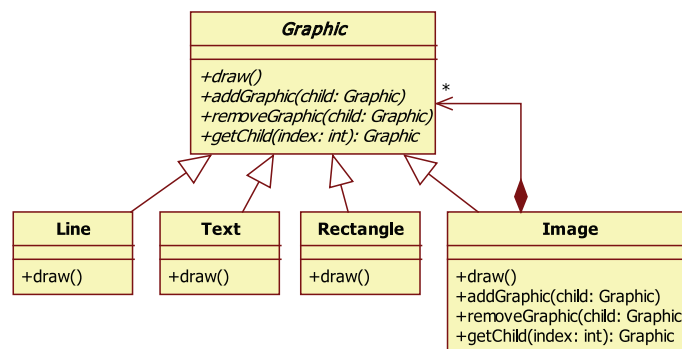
Graphic

+draw()
+addGraphic(child: Graphic)
+removeGraphic(child: Graphic)
+getChild(index: int): Graphic

*

Line

+draw()

Text

+draw()

Rectangle

+draw()

Image

+draw()
+addGraphic(child: Graphic)
+removeGraphic(child: Graphic
+getChild(index: int): Graphic